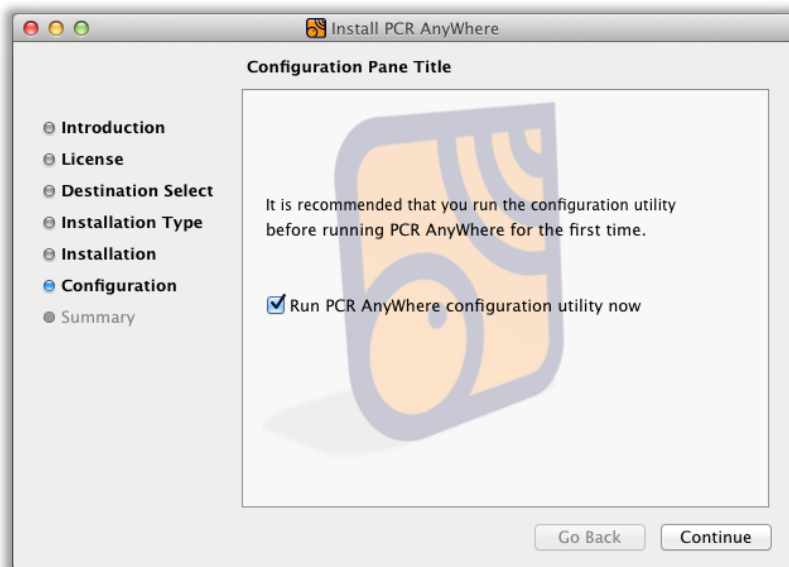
Install PCR AnyWhere

Configuration Pane Title

Introduction
License
Destination Select
Installation Type
Installation
Configuration
Summary

It is recommended that you run the configuration utility before running PCR AnyWhere for the first time.

Run PCR AnyWhere configuration utility now

Go Back
Continue